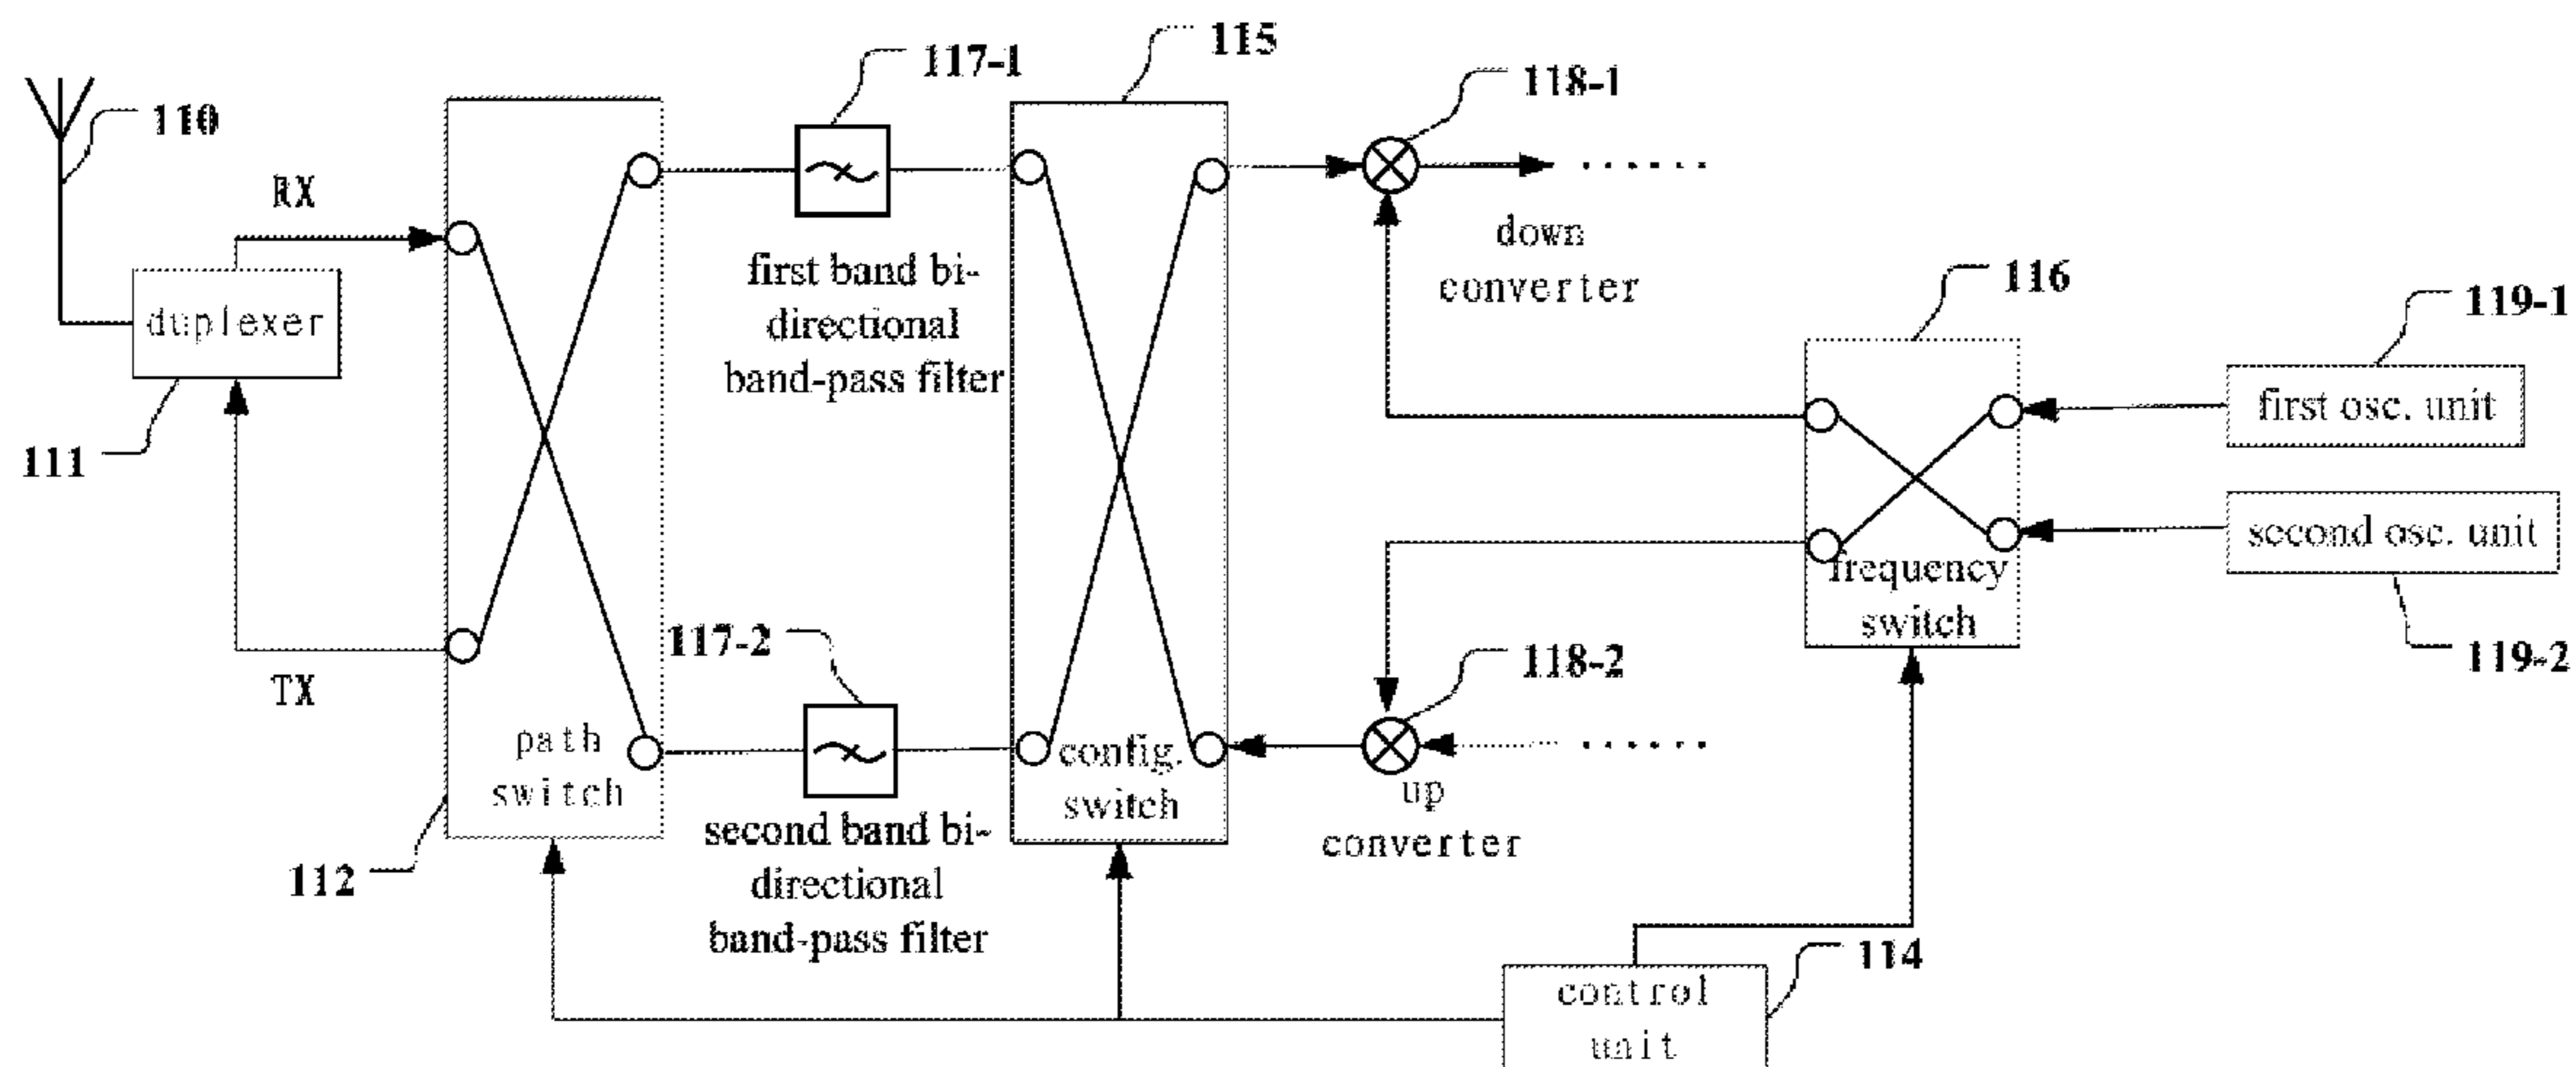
110

RX

duplexer

111

TX

path switch

112

117-1

first band bidirectional band-pass filter

117-2

second band bidirectional band-pass filter

115

config. switch

118-1

......

down converter

118-2

......

up converter

116

frequency switch

119-1

first osc. unit

second osc. unit

119-2

control unit

114